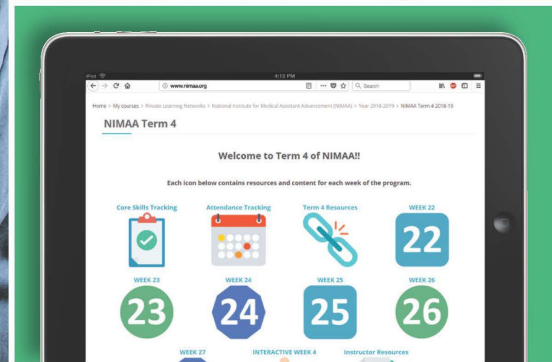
iPod 4:15 PM

www.nimaa.org

Search

Home > My courses > Private Learning Networks > National Institute for Medical Assistant Advancement (NIMAA) > Year 2018-2019 > NIMAA Term 4 2018-19

NIMAA Term 4

Welcome to Term 4 of NIMAA!!

Each icon below contains resources and content for each week of the program.

Core Skills Tracking

Attendance Tracking

Term 4 Resources

WEEK 22

22

WEEK 23

23

WEEK 24

24

WEEK 25

25

WEEK 26

26

WEEK 27

INTERACTIVE WEEK 4

Instructor Resources